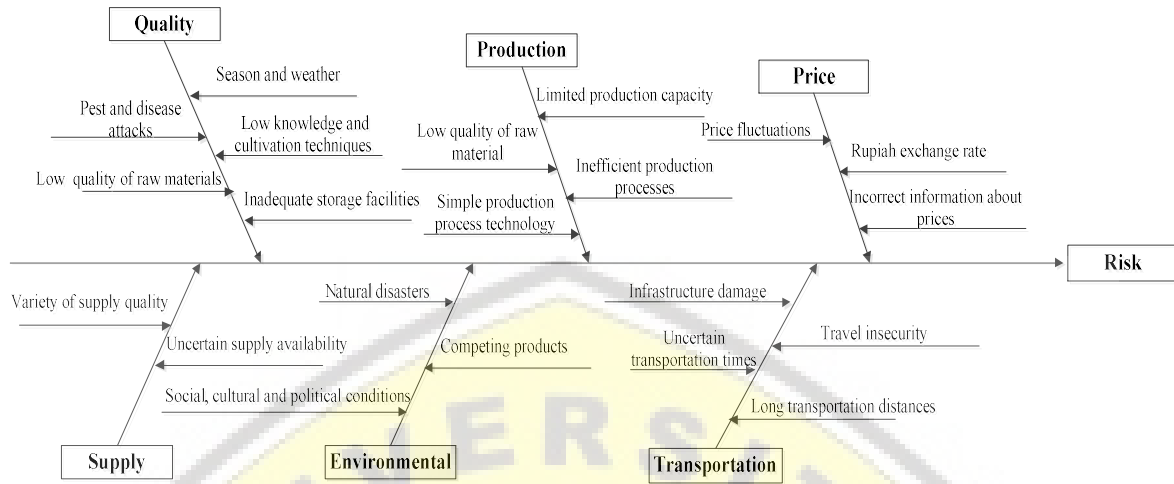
Quality

Season and weather

Pest and disease attacks

Low knowledge and cultivation techniques

Low quality of raw materials

Inadequate storage facilities

Production

Limited production capacity

Low quality of raw material

Inefficient production processes

Simple production process technology

Price

Price fluctuations

Rupiah exchange rate

Incorrect information about prices

Risk

Variety of supply quality

Uncertain supply availability

Social, cultural and political conditions

Supply

Natural disasters

Competing products

Environmental

Infrastructure damage

Uncertain transportation times

Travel insecurity

Long transportation distances

Transportation